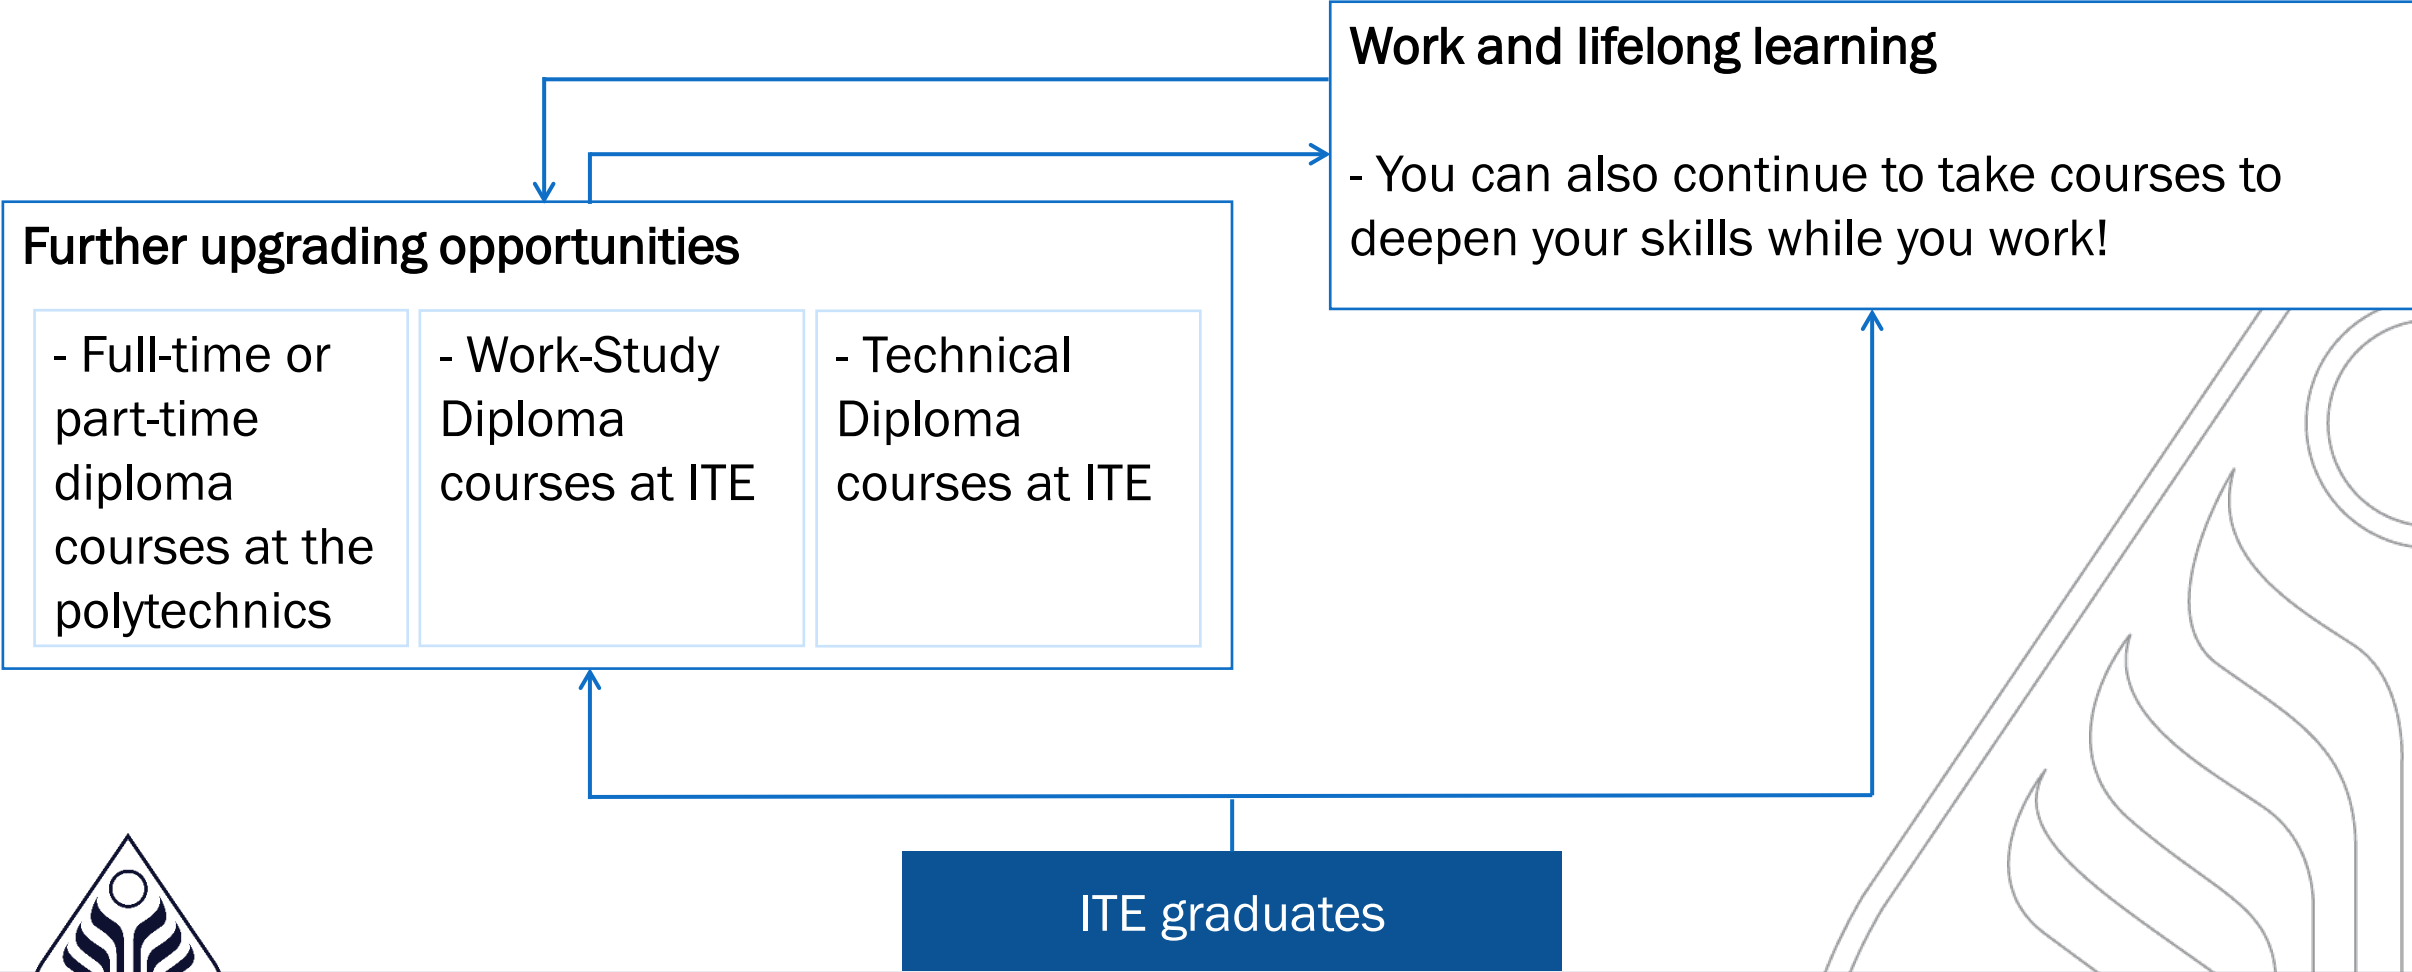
Work and lifelong learning

- You can also continue to take courses to deepen your skills while you work!

Further upgrading opportunities

- Full-time or part-time diploma courses at the polytechnics

- Work-Study Diploma courses at ITE

- Technical Diploma courses at ITE

ITE graduates